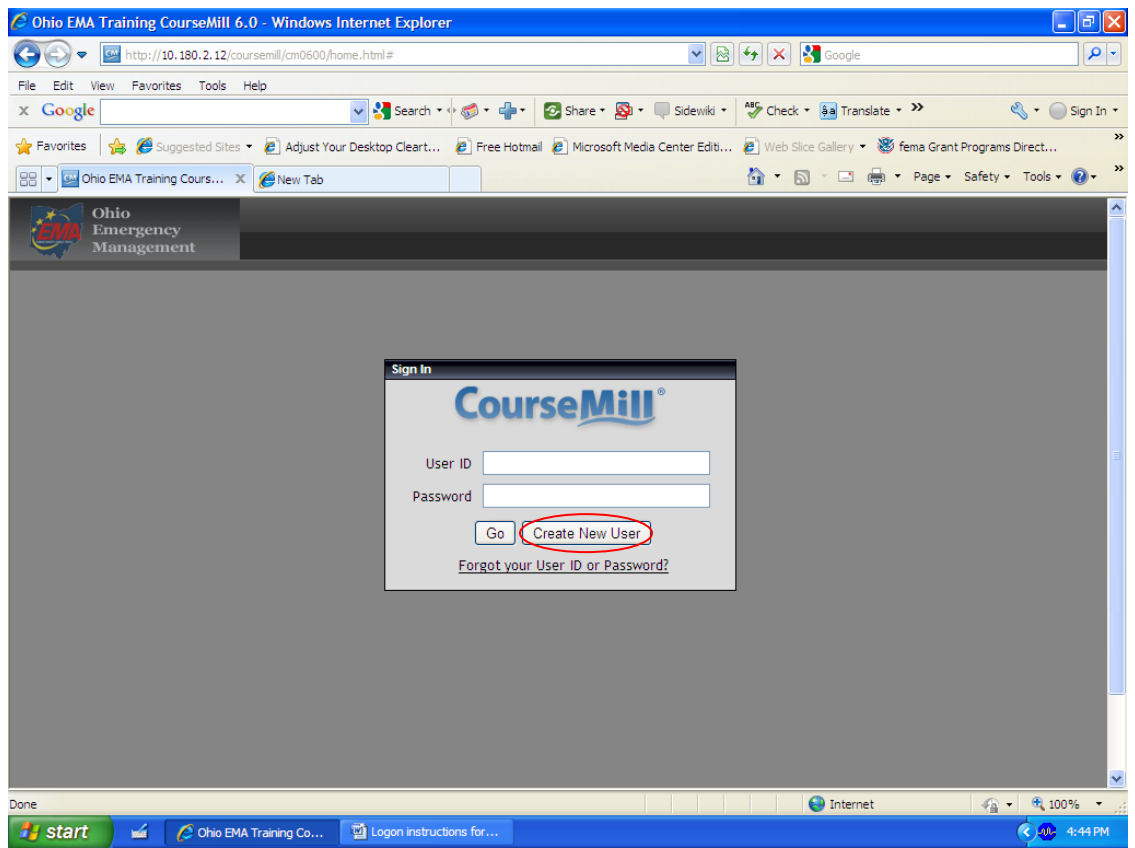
Ohio EMA Training CourseMill 6.0 - Windows Internet Explorer

http://10.180.2.12/coursemill/cm0600/home.html#

Google

File Edit View Favorites Tools Help

Google Search Share Sidewiki Check Translate Sign In

Favorites Suggested Sites Adjust Your Desktop Cleart... Free Hotmail Microsoft Media Center Editi... Web Slice Gallery fema Grant Programs Direct...

Ohio EMA Training Cours... New Tab

Page Safety Tools

EMA Ohio Emergency Management

Sign In

CourseMill®

User ID

Password

Go Create New User

Forgot your User ID or Password?

Done Internet 100%

start Ohio EMA Training Co... Logon instructions for... 4:44 PM